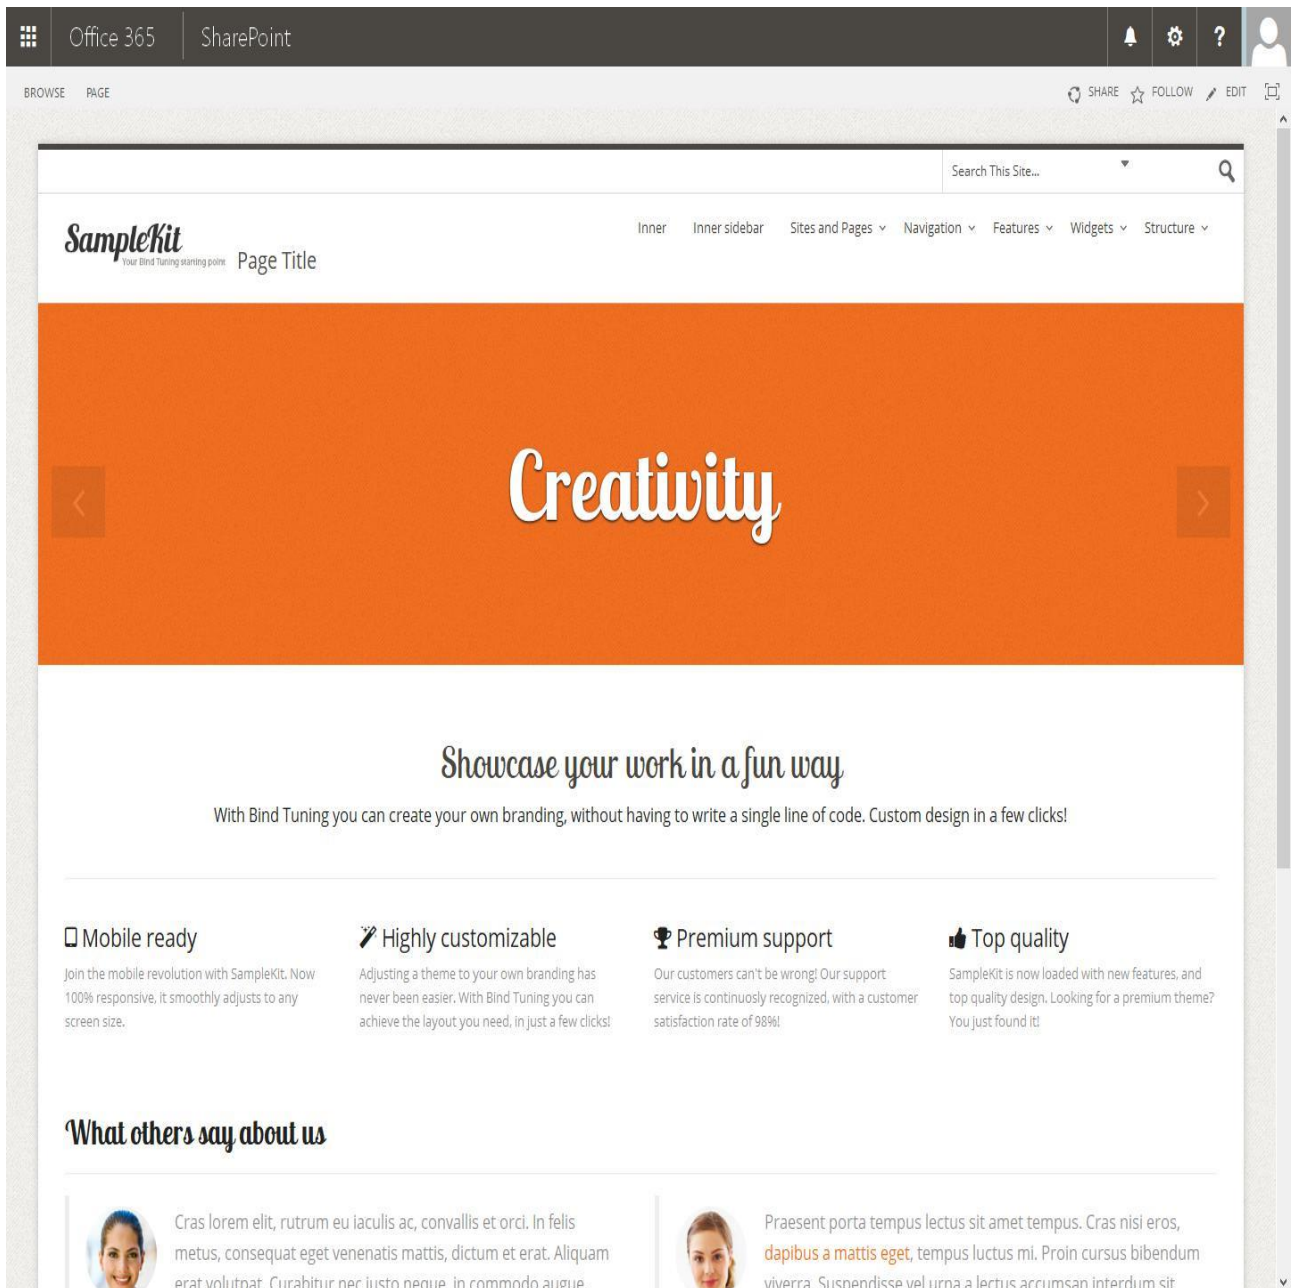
Office 365 SharePoint

? 

BROWSE PAGE

SHARE FOLLOW EDIT

Search This Site...

SampleKit
Your Bind Tuning starting point

Page Title

Inner Inner sidebar Sites and Pages Navigation Features Widgets Structure

Creativity

Showcase your work in a fun way

With Bind Tuning you can create your own branding, without having to write a single line of code. Custom design in a few clicks!

Mobile ready

Join the mobile revolution with SampleKit. Now 100% responsive, it smoothly adjusts to any screen size.

Highly customizable

Adjusting a theme to your own branding has never been easier. With Bind Tuning you can achieve the layout you need, in just a few clicks!

Premium support

Our customers can't be wrong! Our support service is continuosly recognized, with a customer satisfaction rate of 98%!

Top quality

SampleKit is now loaded with new features, and top quality design. Looking for a premium theme? You just found it!

What others say about us

Cras lorem elit, rutrum eu iaculis ac, convallis et orci. In felis metus, consequat eget venenatis mattis, dictum et erat. Aliquam erat volutpat. Curabitur nec justo neque, in commodo augue

Praesent porta tempus lectus sit amet tempus. Cras nisi eros, dapibus a mattis eget, tempus luctus mi. Proin cursus bibendum viverra. Suspendisse vel urna a lectus accumsan interdum sit